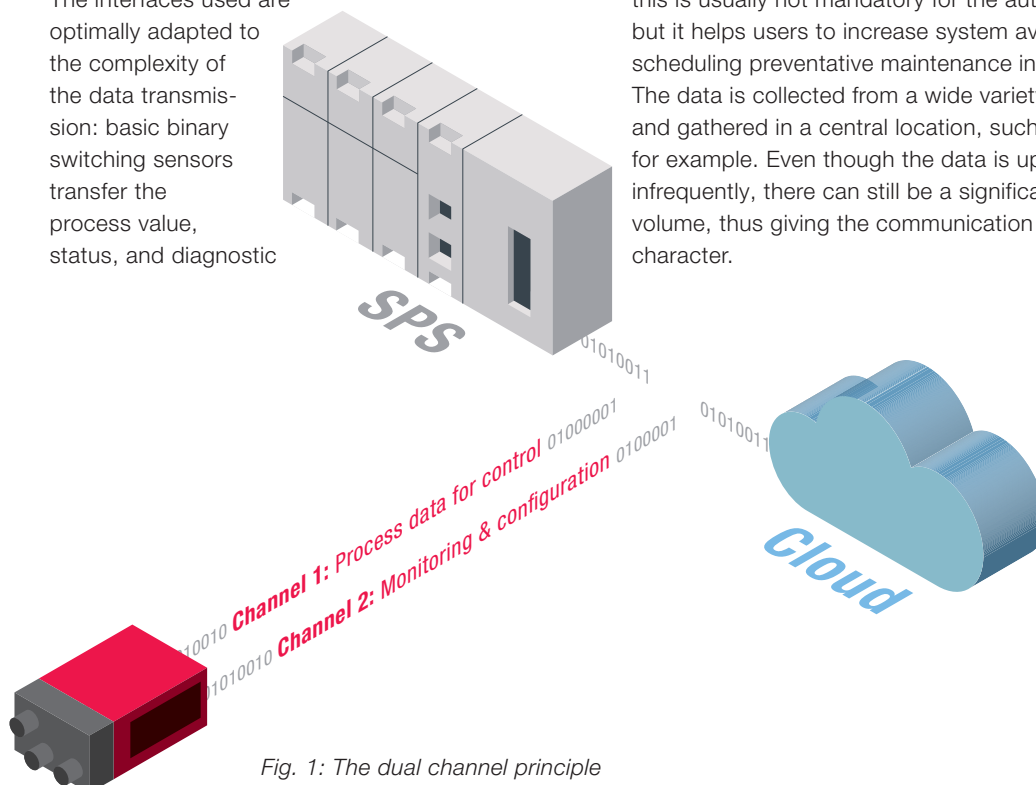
The interfaces used are optimally adapted to the complexity of the data transmission: basic binary switching sensors transfer the process value, status, and diagnostic

this is usually not mandatory for the au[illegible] but it helps users to increase system av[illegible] scheduling preventative maintenance in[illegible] The data is collected from a wide variet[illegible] and gathered in a central location, such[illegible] for example. Even though the data is up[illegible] infrequently, there can still be a significa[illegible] volume, thus giving the communication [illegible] character.

SPS

01010011

01010011

Cloud

10010 Channel 1: Process data for control 01000001

01010010 Channel 2: Monitoring & configuration 0100001

Fig. 1: The dual channel principle